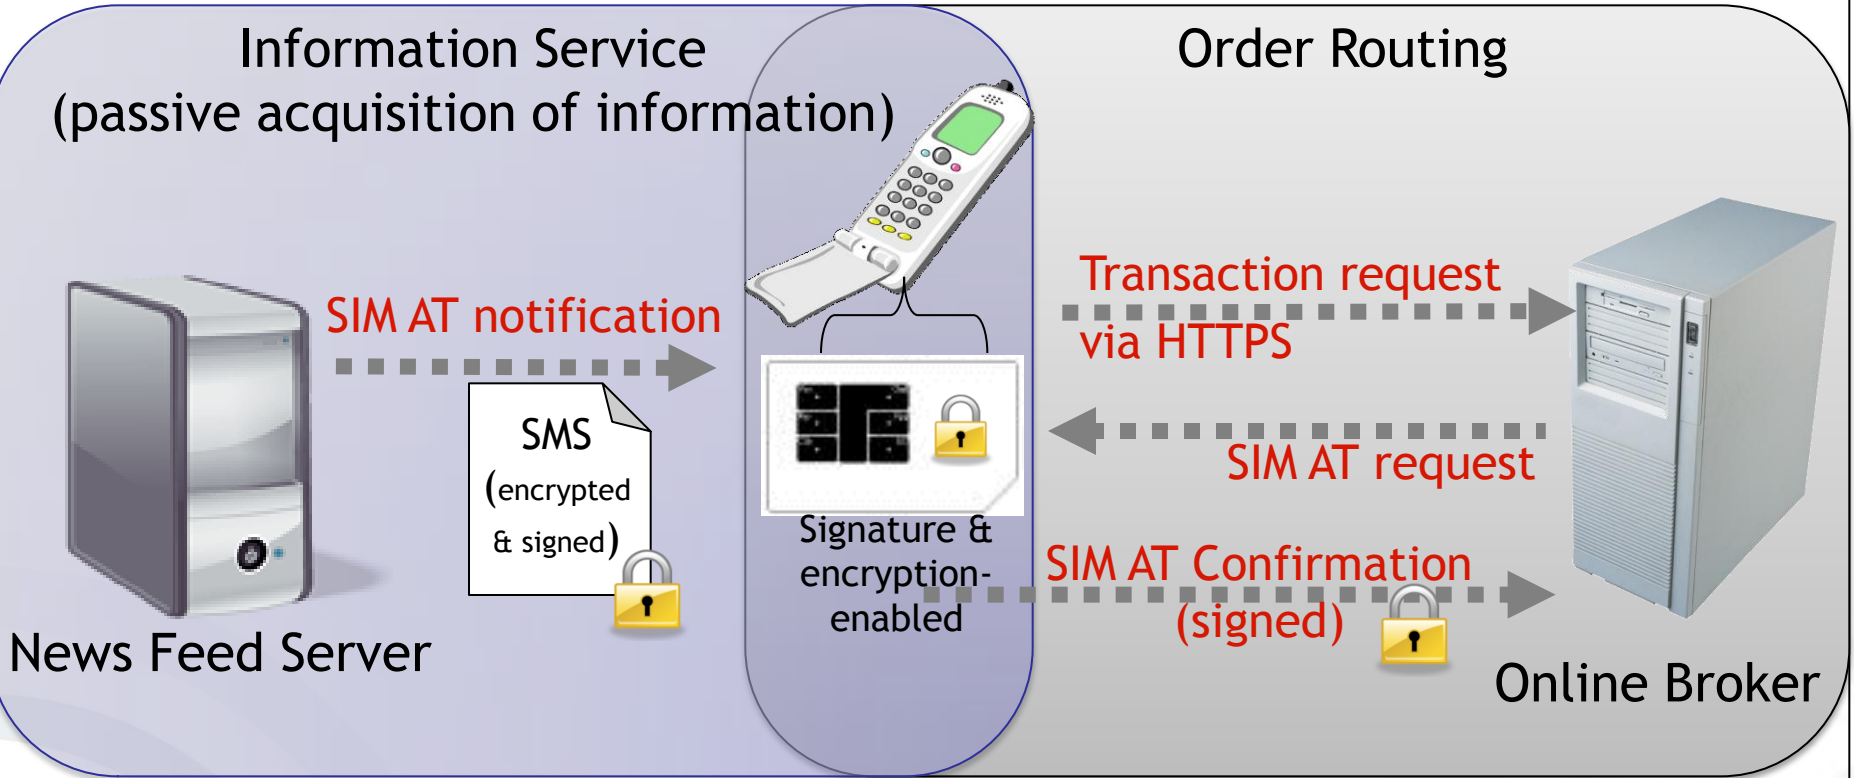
Information Service
(passive acquisition of information)

Order Routing

SIM AT notification

SMS
(encrypted
& signed)

Signature &
encryption-
enabled

Transaction request
via HTTPS

SIM AT request

SIM AT Confirmation
(signed)

News Feed Server

Online Broker